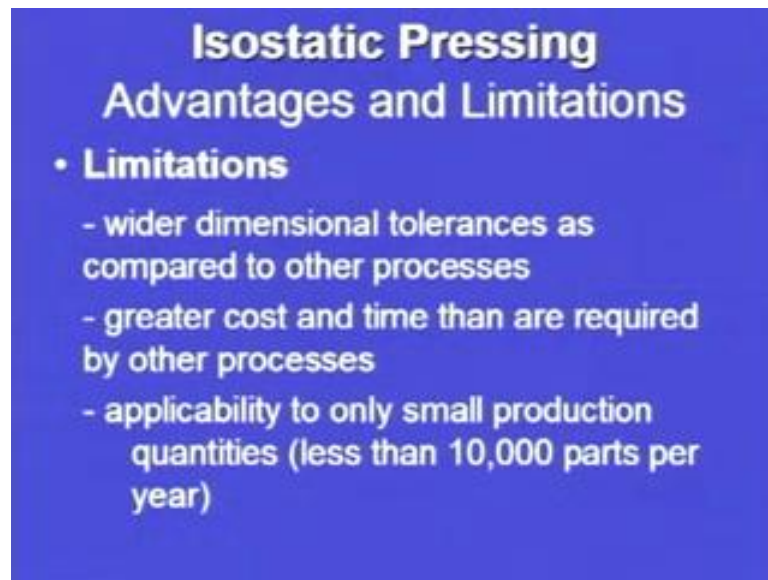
Isostatic Pressing
Advantages and Limitations

• Limitations

- wider dimensional tolerances as compared to other processes

- greater cost and time than are required by other processes

- applicability to only small production quantities (less than 10,000 parts per year)